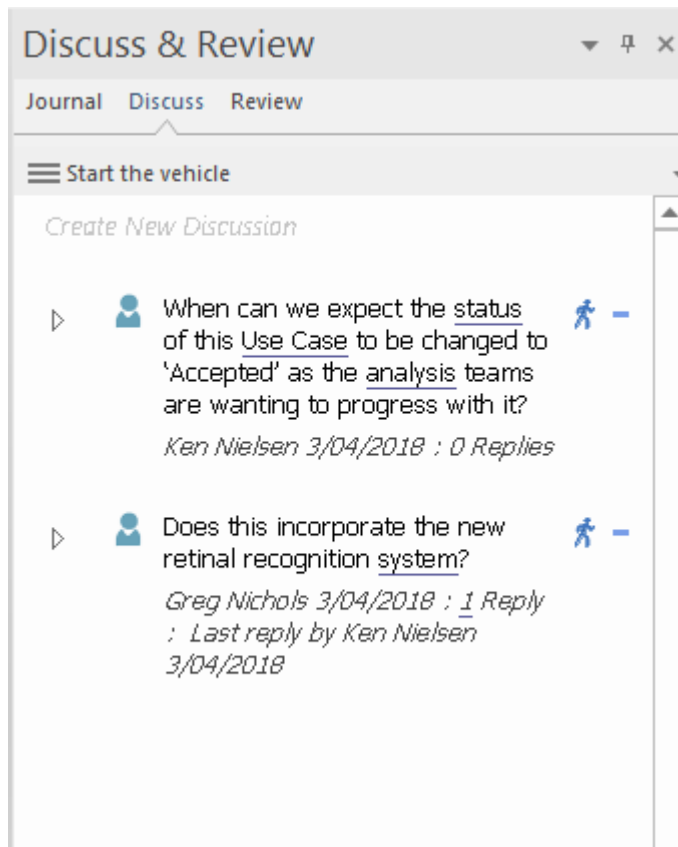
Discuss & Review

Journal Discuss Review

Start the vehicle

Create New Discussion

When can we expect the status of this Use Case to be changed to 'Accepted' as the analysis teams are wanting to progress with it?

Ken Nielsen 3/04/2018 : 0 Replies

Does this incorporate the new retinal recognition system?

Greg Nichols 3/04/2018 : 1 Reply : Last reply by Ken Nielsen 3/04/2018